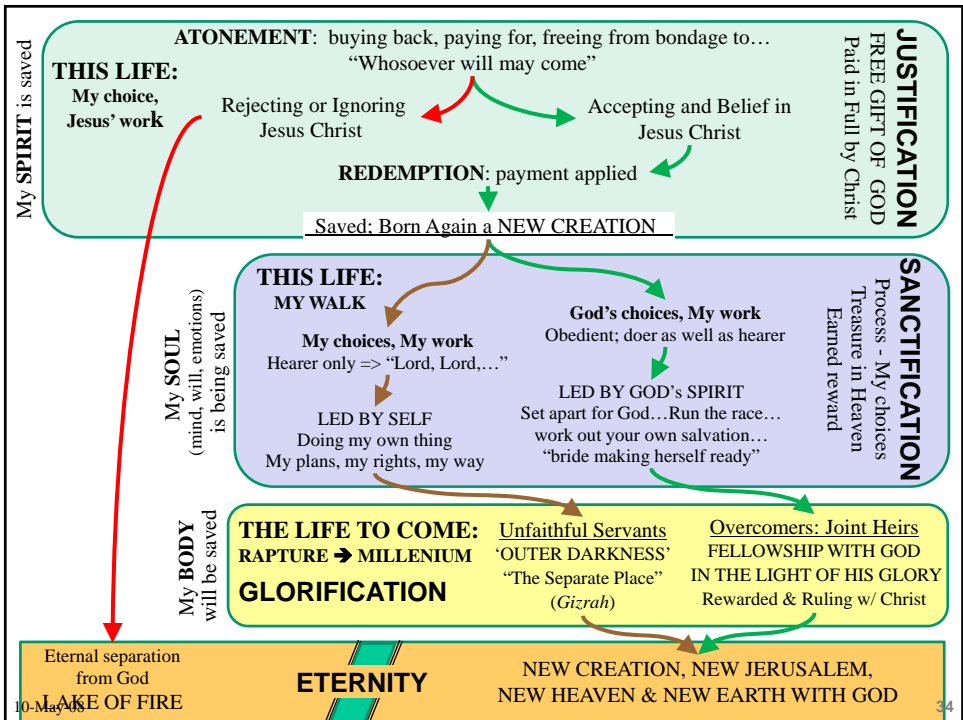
My SPIRIT is saved

THIS LIFE:
My choice, Jesus' work

ATONEMENT: buying back, paying for, freeing from bondage to…
"Whosoever will may come"

Rejecting or Ignoring Jesus Christ

Accepting and Belief in Jesus Christ

REDEMPTION: payment applied

Saved; Born Again a NEW CREATION

JUSTIFICATION
FREE GIFT OF GOD
Paid in Full by Christ

My SOUL (mind, will, emotions) is being saved

THIS LIFE:
MY WALK

My choices, My work
Hearer only => "Lord, Lord,…"

LED BY SELF
Doing my own thing
My plans, my rights, my way

God's choices, My work
Obedient; doer as well as hearer

LED BY GOD's SPIRIT
Set apart for God…Run the race…
work out your own salvation…
"bride making herself ready"

SANCTIFICATION
Process - My choices
Treasure in Heaven
Earned reward

My BODY will be saved

THE LIFE TO COME:
RAPTURE ➔ MILLENIUM
GLORIFICATION

Unfaithful Servants
'OUTER DARKNESS'
"The Separate Place"
(Gizrah)

Overcomers: Joint Heirs
FELLOWSHIP WITH GOD
IN THE LIGHT OF HIS GLORY
Rewarded & Ruling w/ Christ

Eternal separation from God
LAKE OF FIRE

ETERNITY

NEW CREATION, NEW JERUSALEM,
NEW HEAVEN & NEW EARTH WITH GOD

10-May-08

34